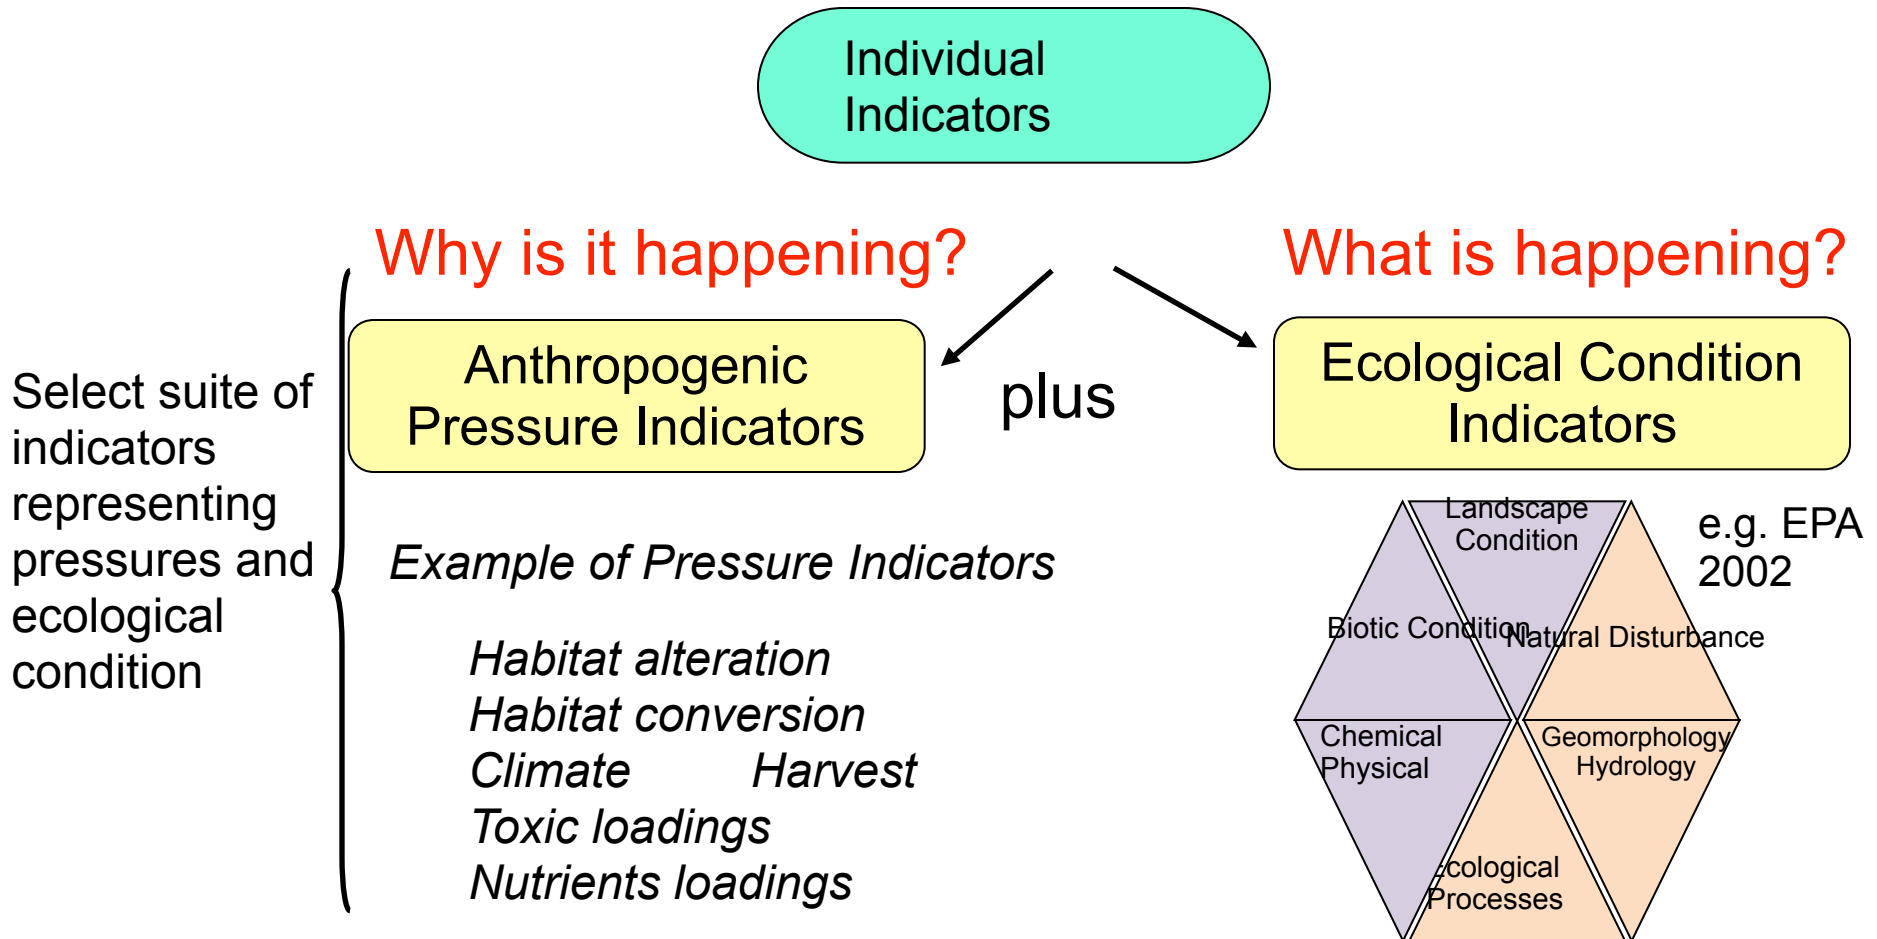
Individual Indicators

Why is it happening?

What is happening?

Select suite of indicators representing pressures and ecological condition

Anthropogenic Pressure Indicators

plus

Ecological Condition Indicators

Example of Pressure Indicators

Habitat alteration
Habitat conversion
Climate Harvest
Toxic loadings
Nutrients loadings

Landscape Condition

e.g. EPA 2002

Biotic Condition

Natural Disturbance

Chemical Physical

Geomorphology Hydrology

Ecological Processes